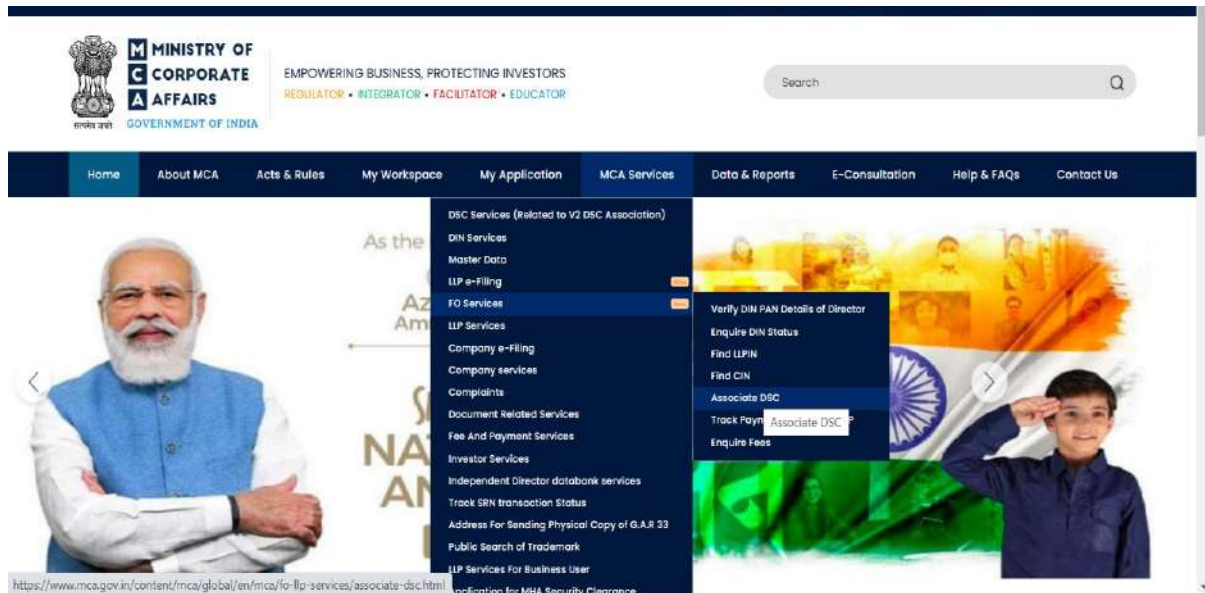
MINISTRY OF CORPORATE AFFAIRS
GOVERNMENT OF INDIA
सत्यमेव जयते

EMPOWERING BUSINESS, PROTECTING INVESTORS
REGULATOR • INTEGRATOR • FACILITATOR • EDUCATOR

Search

Home | About MCA | Acts & Rules | My Workspace | My Application | MCA Services | Data & Reports | E-Consultation | Help & FAQs | Contact Us

DSC Services (Related to V2 DSC Association)
DIN Services
Master Data
LLP e-Filing
FO Services
LLP Services
Company e-Filing
Company services
Complaints
Document Related Services
Fee And Payment Services
Investor Services
Independent Director databank services
Track SRN transaction Status
Address For Sending Physical Copy of G.A.R 33
Public Search of Trademark
LLP Services For Business User
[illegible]pplication for MHA Security Clearance

Verify DIN PAN Details of Director
Enquire DIN Status
Find LLPIN
Find CIN
Associate DSC
Track Paym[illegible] Associate DSC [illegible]P
Enquire Fees

As the
Az
Am
S
NA
AN
I

https://www.mca.gov.in/content/mca/global/en/mca/fo-llp-services/associate-dsc.html